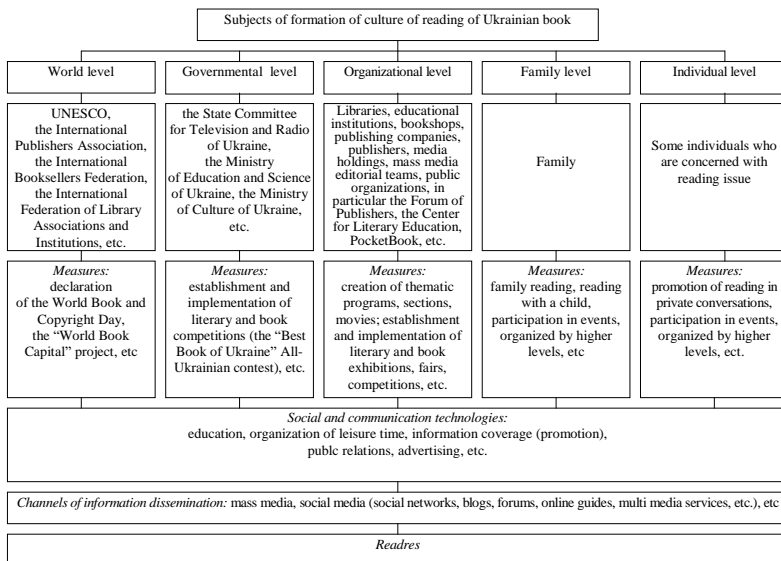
Subjects of formation of culture of reading of Ukrainian book

World level

Governmental level

Organizational level

Family level

Individual level

UNESCO, the International Publishers Association, the International Booksellers Federation, the International Federation of Library Associations and Institutions, etc.

the State Committee for Television and Radio of Ukraine, the Ministry of Education and Science of Ukraine, the Ministry of Culture of Ukraine, etc.

Libraries, educational institutions, bookshops, publishing companies, publishers, media holdings, mass media editorial teams, public organizations, in particular the Forum of Publishers, the Center for Literary Education, PocketBook, etc.

Family

Some individuals who are concerned with reading issue

*Measures:* declaration of the World Book and Copyright Day, the "World Book Capital" project, etc

*Measures:* establishment and implementation of literary and book competitions (the "Best Book of Ukraine" All-Ukrainian contest), etc.

*Measures:* creation of thematic programs, sections, movies; establishment and implementation of literary and book exhibitions, fairs, competitions, etc.

*Measures:* family reading, reading with a child, participation in events, organized by higher levels, etc

*Measures:* promotion of reading in private conversations, participation in events, organized by higher levels, ect.

*Social and communication technologies:* education, organization of leisure time, information coverage (promotion), publc relations, advertising, etc.

*Channels of information dissemination:* mass media, social media (social networks, blogs, forums, online guides, multi media services, etc.), etc

*Readres*